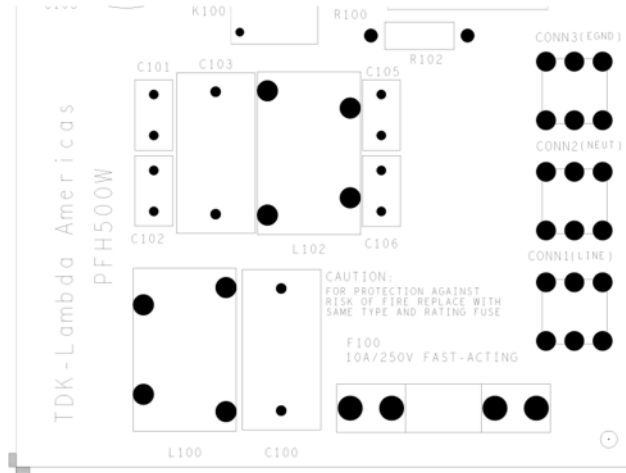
C100
R100
R100
R102
CONN3(EGND)
C101
C103
C105
TDK-Lambda Americas
PFH500W
CONN2(NEUT)
C102
L102
C106
CONN1(LINE)
CAUTION:
FOR PROTECTION AGAINST RISK OF FIRE REPLACE WITH SAME TYPE AND RATING FUSE
F100
10A/250V FAST-ACTING
L100
C100